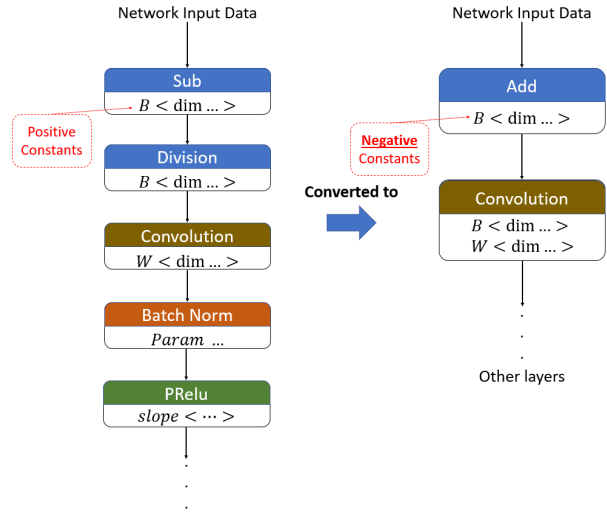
Network Input Data

Sub
$B < \dim \ldots >$

Positive Constants

Division
$B < \dim \ldots >$

Convolution
$W < \dim \ldots >$

Batch Norm
$Param \ \ldots$

PRelu
$slope < \cdots >$

.
.
.

Converted to

Network Input Data

Add
$B < \dim \ldots >$

Negative Constants

Convolution
$B < \dim \ldots >$
$W < \dim \ldots >$

.
.
.

Other layers